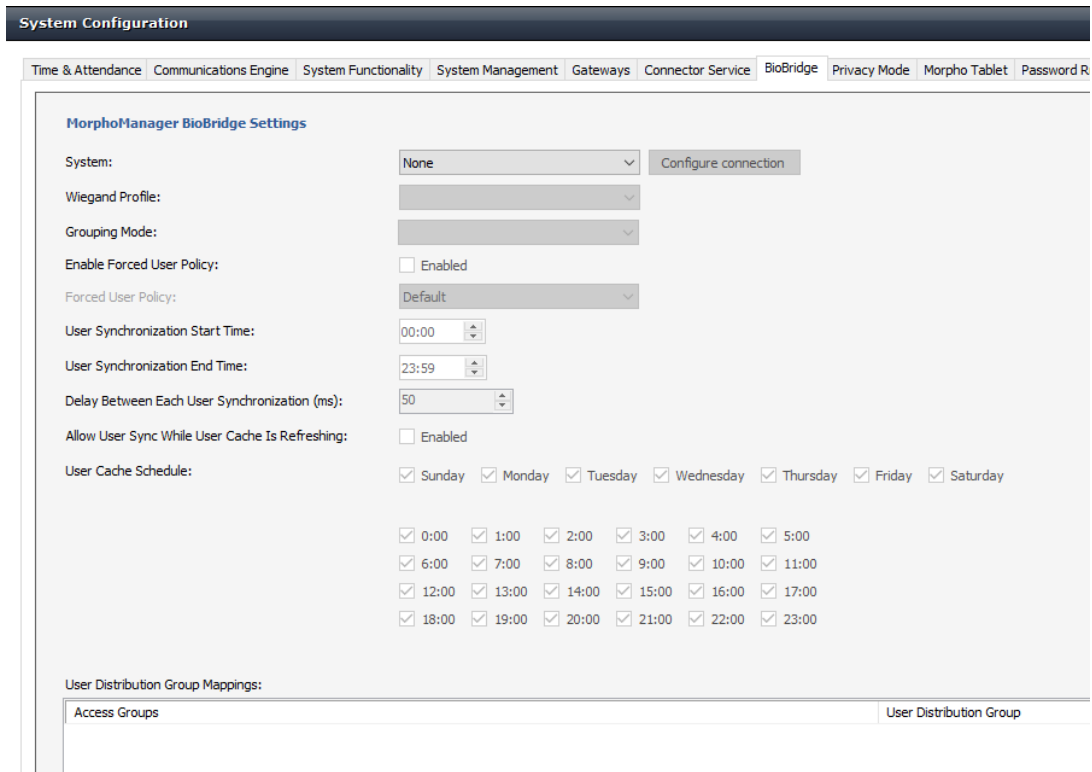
System Configuration

Time & Attendance | Communications Engine | System Functionality | System Management | Gateways | Connector Service | BioBridge | Privacy Mode | Morpho Tablet | Password R

MorphoManager BioBridge Settings

System: None Configure connection

Wiegand Profile:

Grouping Mode:

Enable Forced User Policy: Enabled

Forced User Policy: Default

User Synchronization Start Time: 00:00

User Synchronization End Time: 23:59

Delay Between Each User Synchronization (ms): 50

Allow User Sync While User Cache Is Refreshing: Enabled

User Cache Schedule: Sunday Monday Tuesday Wednesday Thursday Friday Saturday

0:00 1:00 2:00 3:00 4:00 5:00
6:00 7:00 8:00 9:00 10:00 11:00
12:00 13:00 14:00 15:00 16:00 17:00
18:00 19:00 20:00 21:00 22:00 23:00

User Distribution Group Mappings:

| Access Groups | User Distribution Group |
|---|---|